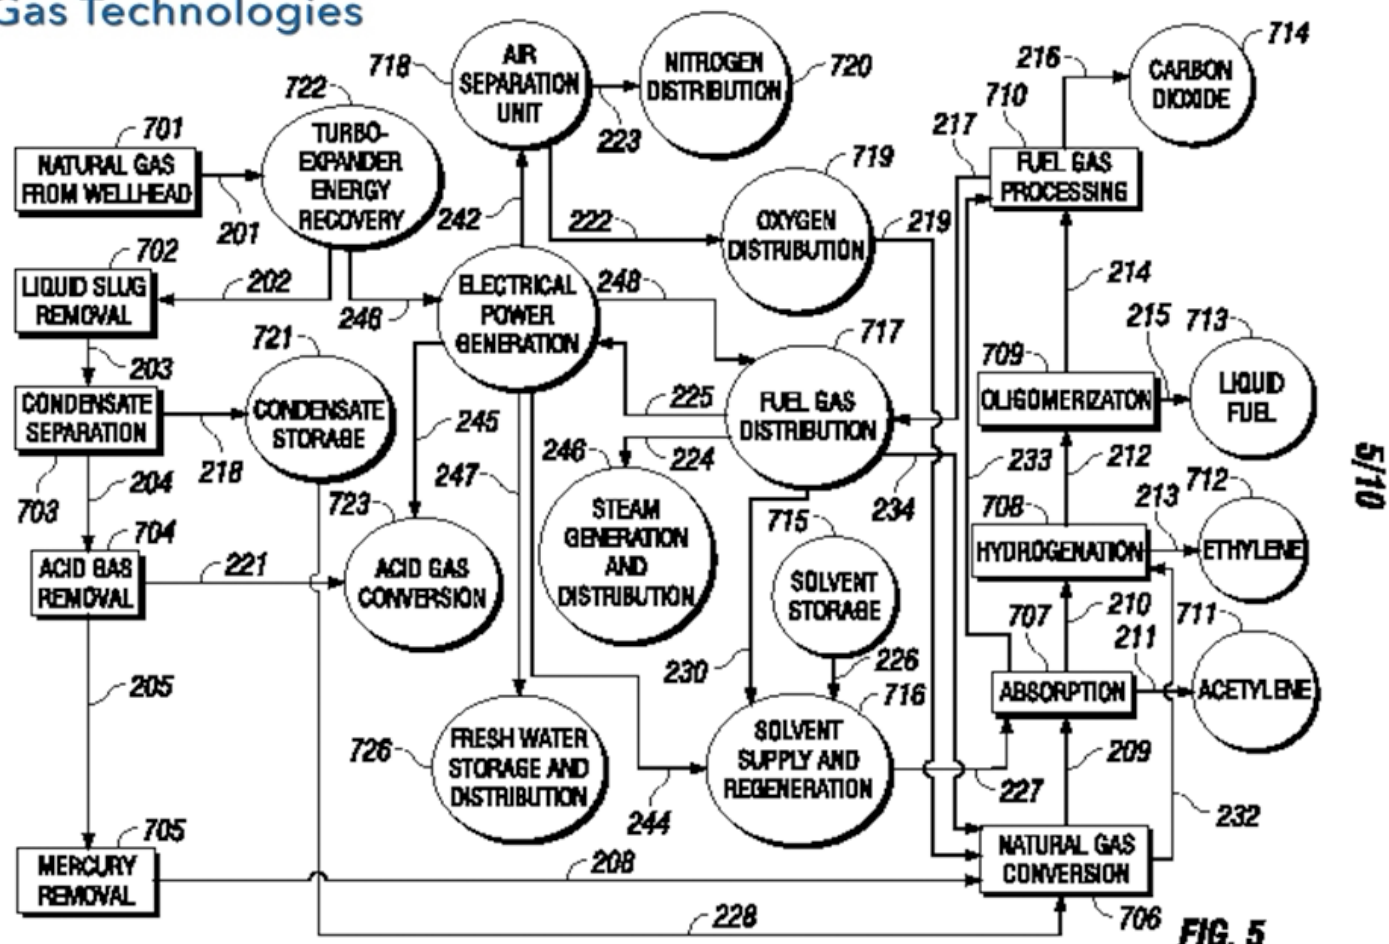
Gas Technologies

5/10

701
NATURAL GAS FROM WELLHEAD
201
722
TURBO-EXPANDER ENERGY RECOVERY
718
AIR SEPARATION UNIT
223
NITROGEN DISTRIBUTION
720
216
CARBON DIOXIDE
714
710
217
FUEL GAS PROCESSING
702
LIQUID SLUG REMOVAL
202
246
242
222
OXYGEN DISTRIBUTION
719
219
ELECTRICAL POWER GENERATION
248
214
215
713
LIQUID FUEL
721
CONDENSATE STORAGE
717
709
OLIGOMERIZATON
203
CONDENSATE SEPARATION
218
245
225
FUEL GAS DISTRIBUTION
246
224
233
212
703
204
247
234
708
HYDROGENATION
213
712
ETHYLENE
704
ACID GAS REMOVAL
723
ACID GAS CONVERSION
221
STEAM GENERATION AND DISTRIBUTION
715
SOLVENT STORAGE
707
210
211
711
ACETYLENE
226
205
230
716
ABSORPTION
SOLVENT SUPPLY AND REGENERATION
726
FRESH WATER STORAGE AND DISTRIBUTION
209
244
227
232
705
MERCURY REMOVAL
208
NATURAL GAS CONVERSION
228
706
FIG. 5